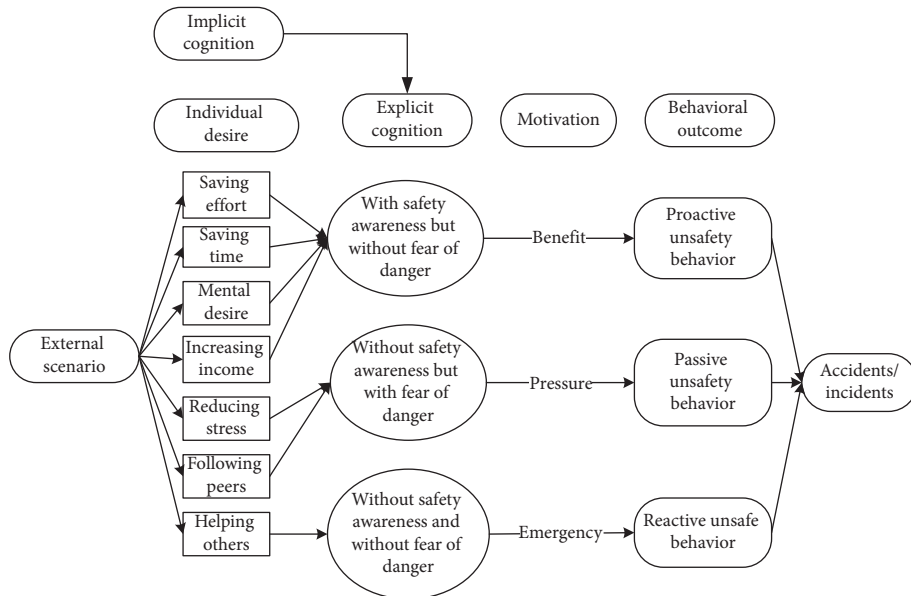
Implicit cognition

Individual desire

Explicit cognition

Motivation

Behavioral outcome

External scenario

Saving effort

Saving time

Mental desire

Increasing income

Reducing stress

Following peers

Helping others

With safety awareness but without fear of danger

Without safety awareness but with fear of danger

Without safety awareness and without fear of danger

Benefit

Pressure

Emergency

Proactive unsafety behavior

Passive unsafety behavior

Reactive unsafe behavior

Accidents/ incidents